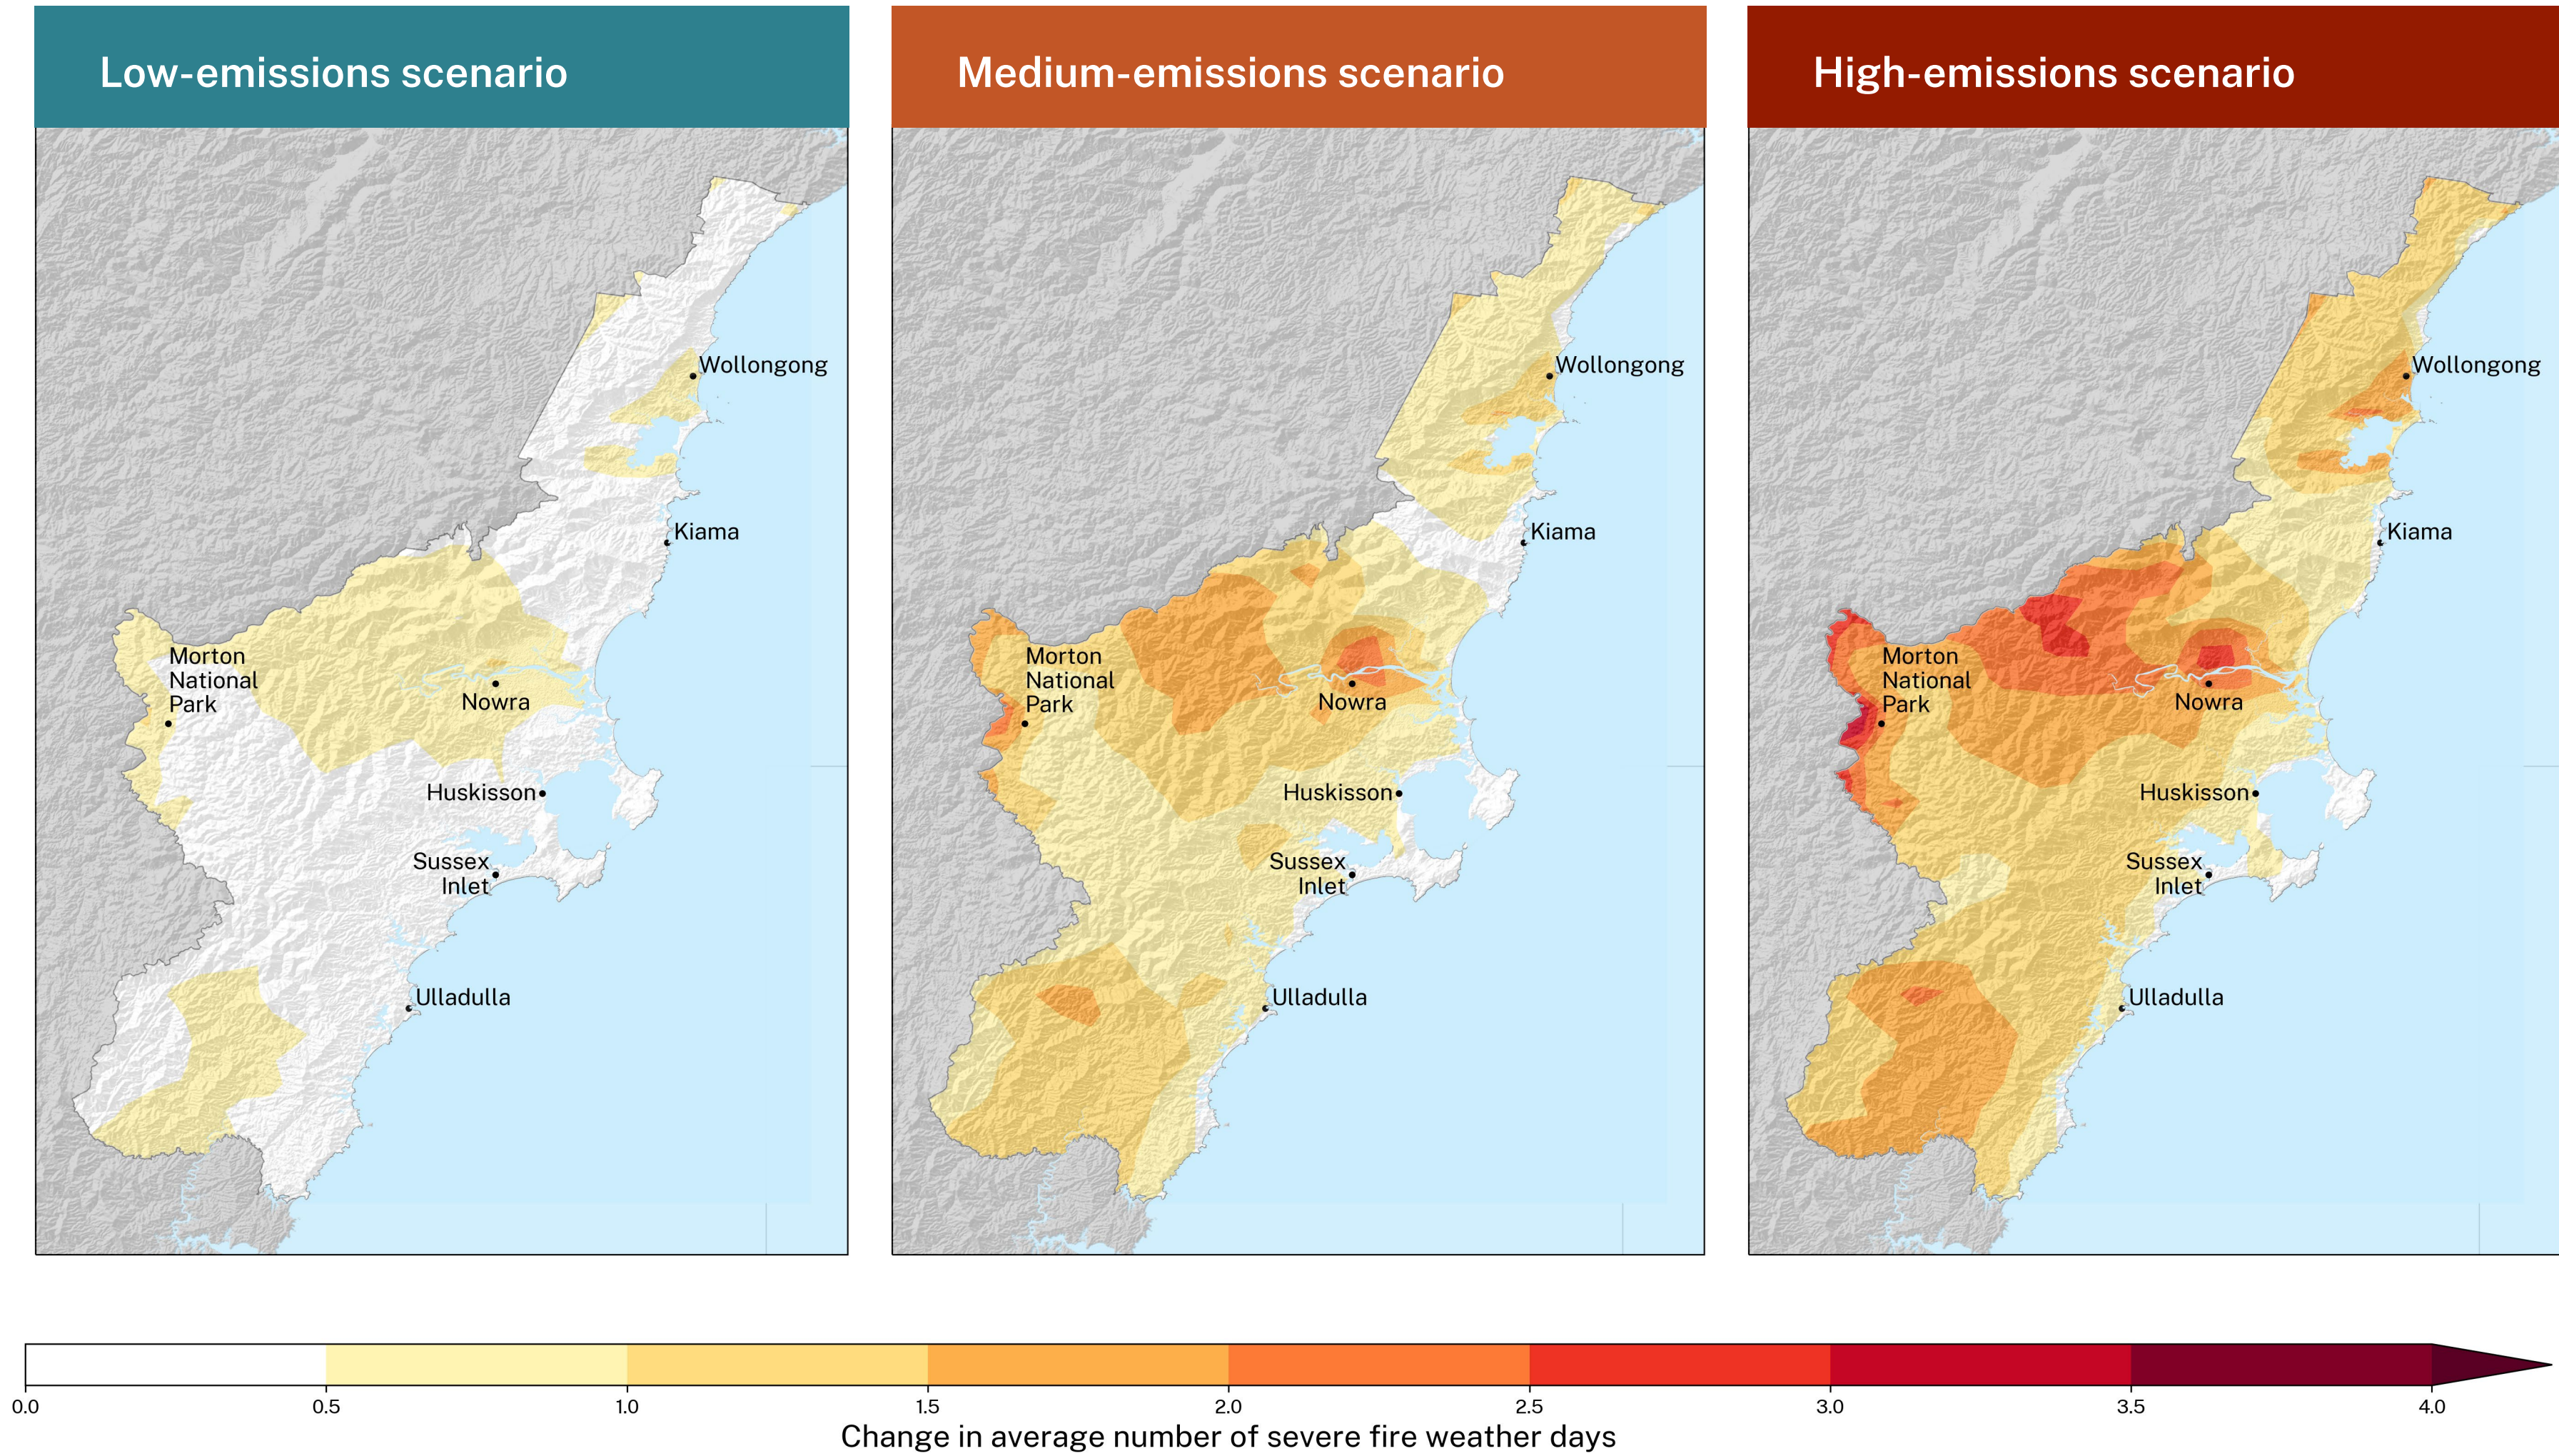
Low-emissions scenario

Wollongong
Kiama
Morton National Park
Nowra
Huskisson
Sussex Inlet
Ulladulla

Medium-emissions scenario

Wollongong
Kiama
Morton National Park
Nowra
Huskisson
Sussex Inlet
Ulladulla

High-emissions scenario

Wollongong
Kiama
Morton National Park
Nowra
Huskisson
Sussex Inlet
Ulladulla

0.0 0.5 1.0 1.5 2.0 2.5 3.0 3.5 4.0
Change in average number of severe fire weather days